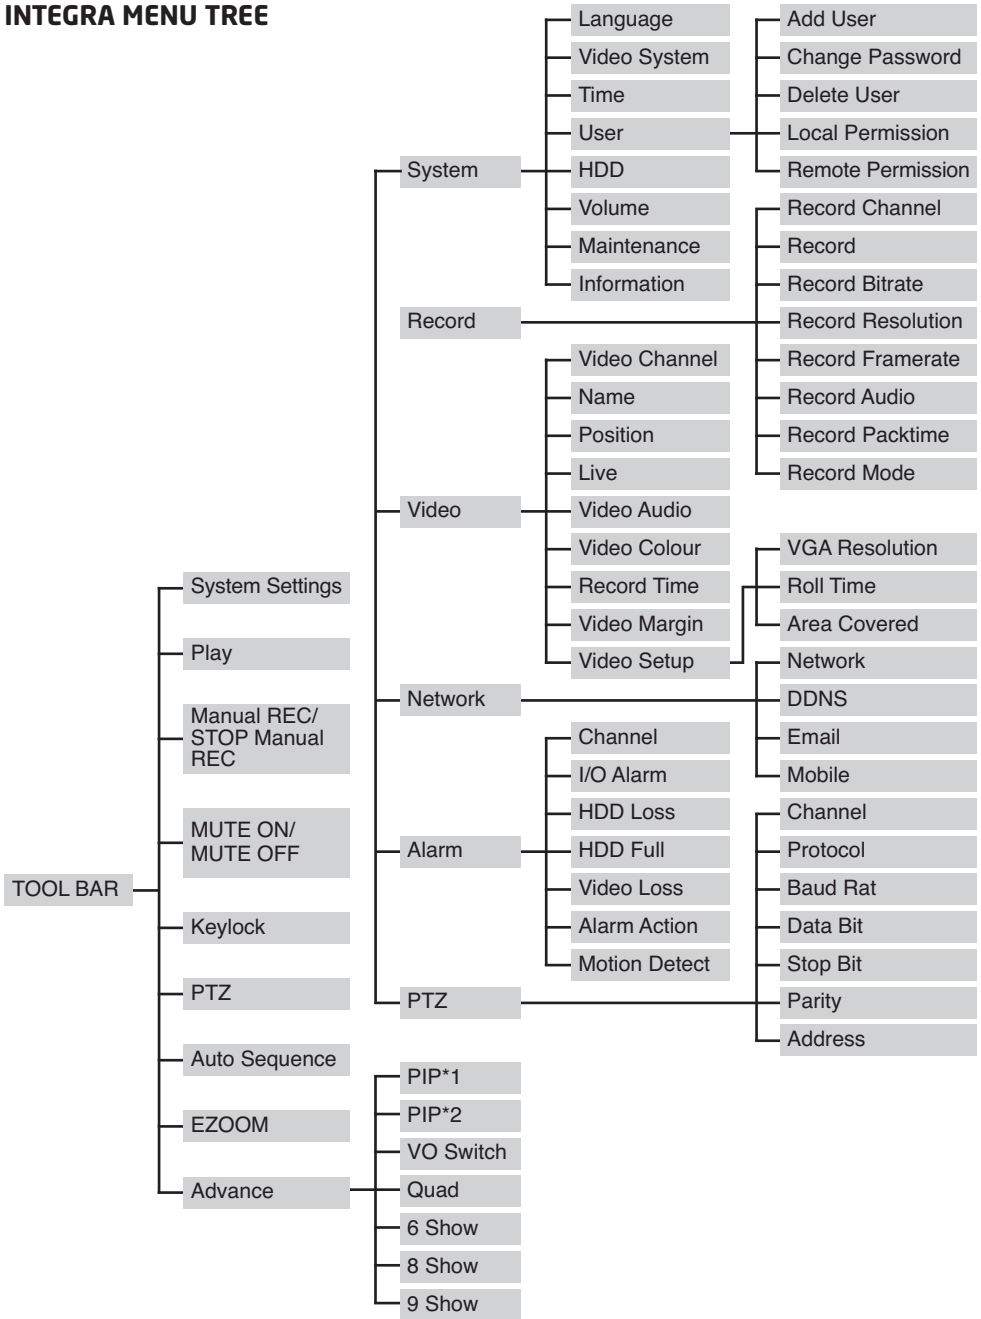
INTEGRA MENU TREE

TOOL BAR

System Settings
Play
Manual REC/ STOP Manual REC
MUTE ON/ MUTE OFF
Keylock
PTZ
Auto Sequence
EZOOM
Advance

System
Record
Video
Network
Alarm
PTZ

PIP*1
PIP*2
VO Switch
Quad
6 Show
8 Show
9 Show

Language
Video System
Time
User
HDD
Volume
Maintenance
Information

Video Channel
Name
Position
Live
Video Audio
Video Colour
Record Time
Video Margin
Video Setup

Channel
I/O Alarm
HDD Loss
HDD Full
Video Loss
Alarm Action
Motion Detect

Add User
Change Password
Delete User
Local Permission
Remote Permission

Record Channel
Record
Record Bitrate
Record Resolution
Record Framerate
Record Audio
Record Packtime
Record Mode

VGA Resolution
Roll Time
Area Covered

Network
DDNS
Email
Mobile

Channel
Protocol
Baud Rat
Data Bit
Stop Bit
Parity
Address